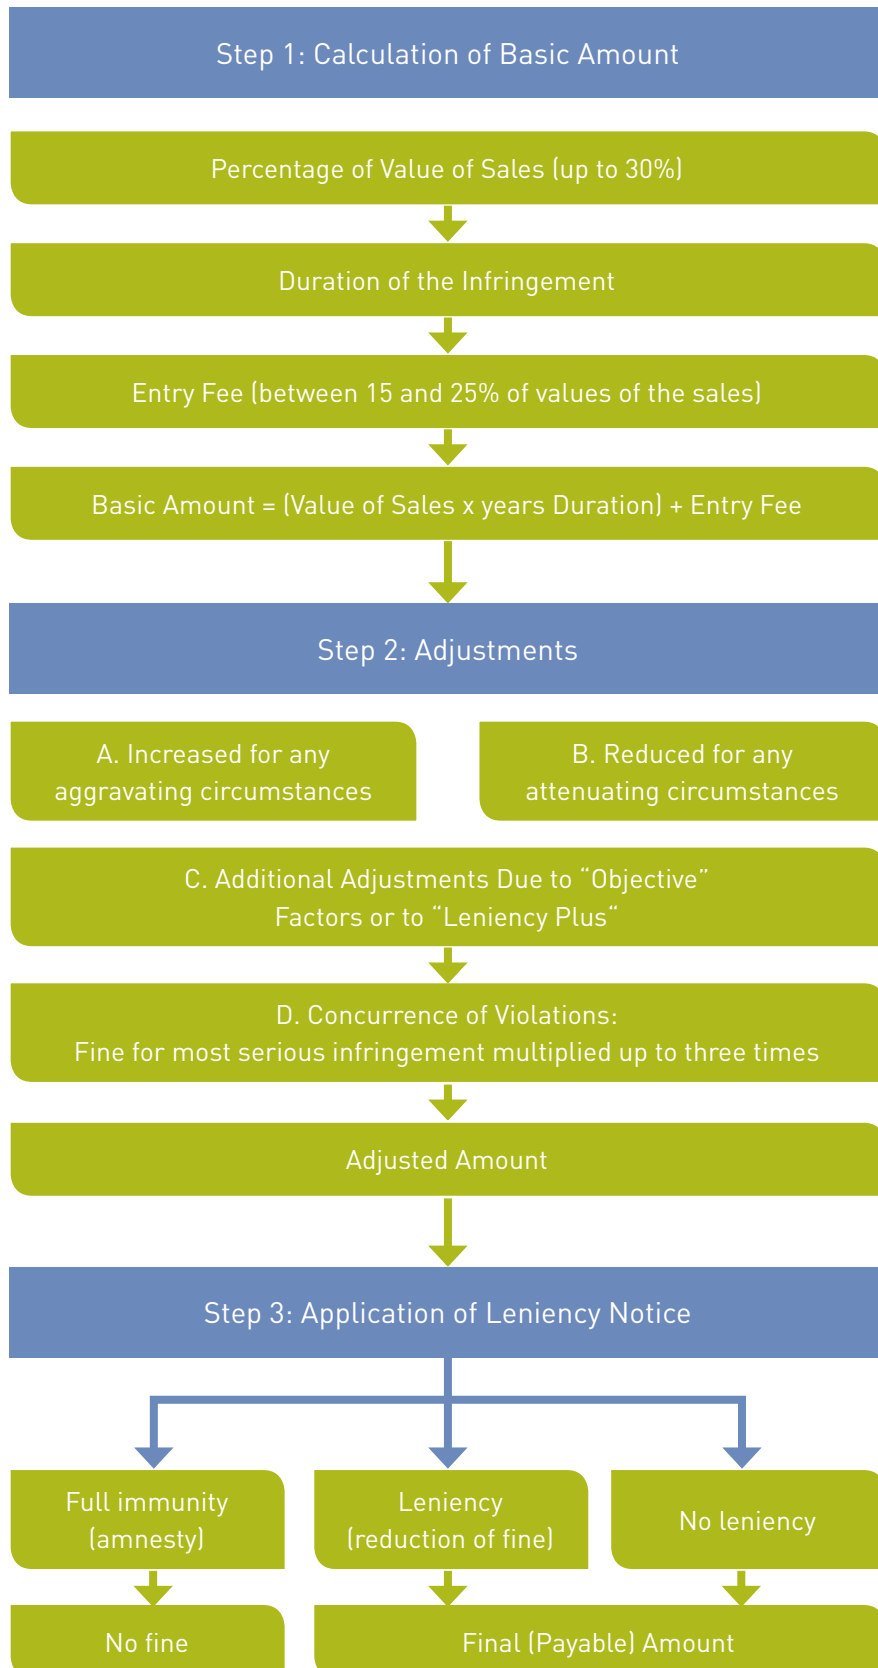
Step 1: Calculation of Basic Amount

Percentage of Value of Sales (up to 30%)

Duration of the Infringement

Entry Fee (between 15 and 25% of values of the sales)

Basic Amount = (Value of Sales x years Duration) + Entry Fee

Step 2: Adjustments

A. Increased for any aggravating circumstances

B. Reduced for any attenuating circumstances

C. Additional Adjustments Due to “Objective” Factors or to “Leniency Plus“

D. Concurrence of Violations: Fine for most serious infringement multiplied up to three times

Adjusted Amount

Step 3: Application of Leniency Notice

Full immunity (amnesty)

Leniency (reduction of fine)

No leniency

No fine

Final (Payable) Amount